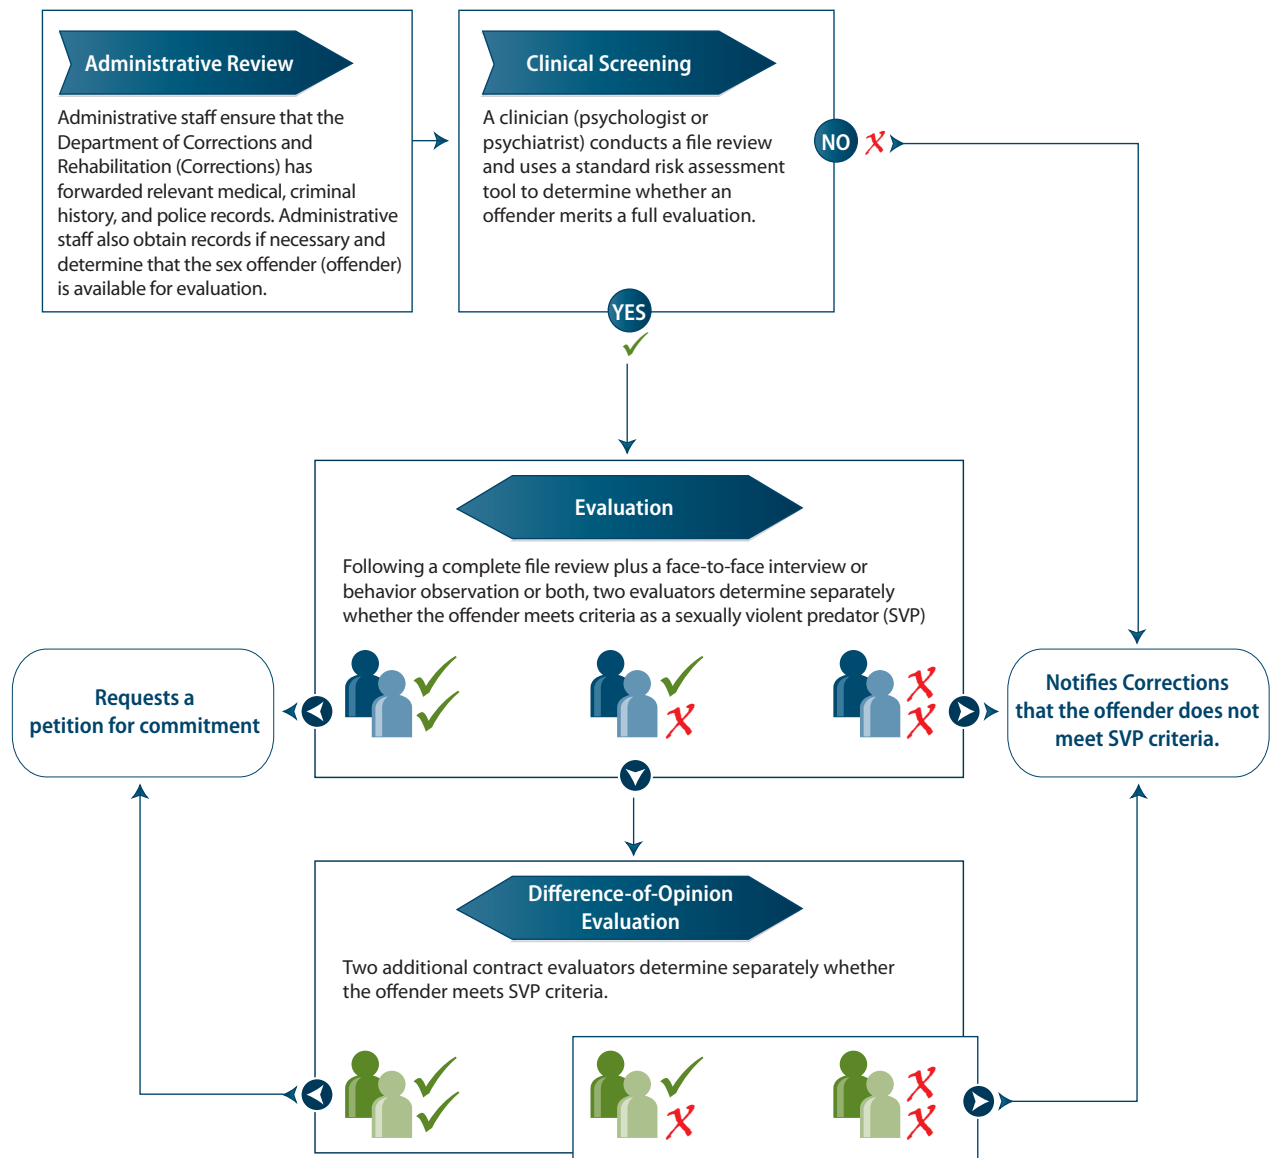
Administrative Review

Administrative staff ensure that the Department of Corrections and Rehabilitation (Corrections) has forwarded relevant medical, criminal history, and police records. Administrative staff also obtain records if necessary and determine that the sex offender (offender) is available for evaluation.

Clinical Screening

A clinician (psychologist or psychiatrist) conducts a file review and uses a standard risk assessment tool to determine whether an offender merits a full evaluation.

NO

YES

Evaluation

Following a complete file review plus a face-to-face interview or behavior observation or both, two evaluators determine separately whether the offender meets criteria as a sexually violent predator (SVP)

Requests a petition for commitment

Notifies Corrections that the offender does not meet SVP criteria.

Difference-of-Opinion Evaluation

Two additional contract evaluators determine separately whether the offender meets SVP criteria.